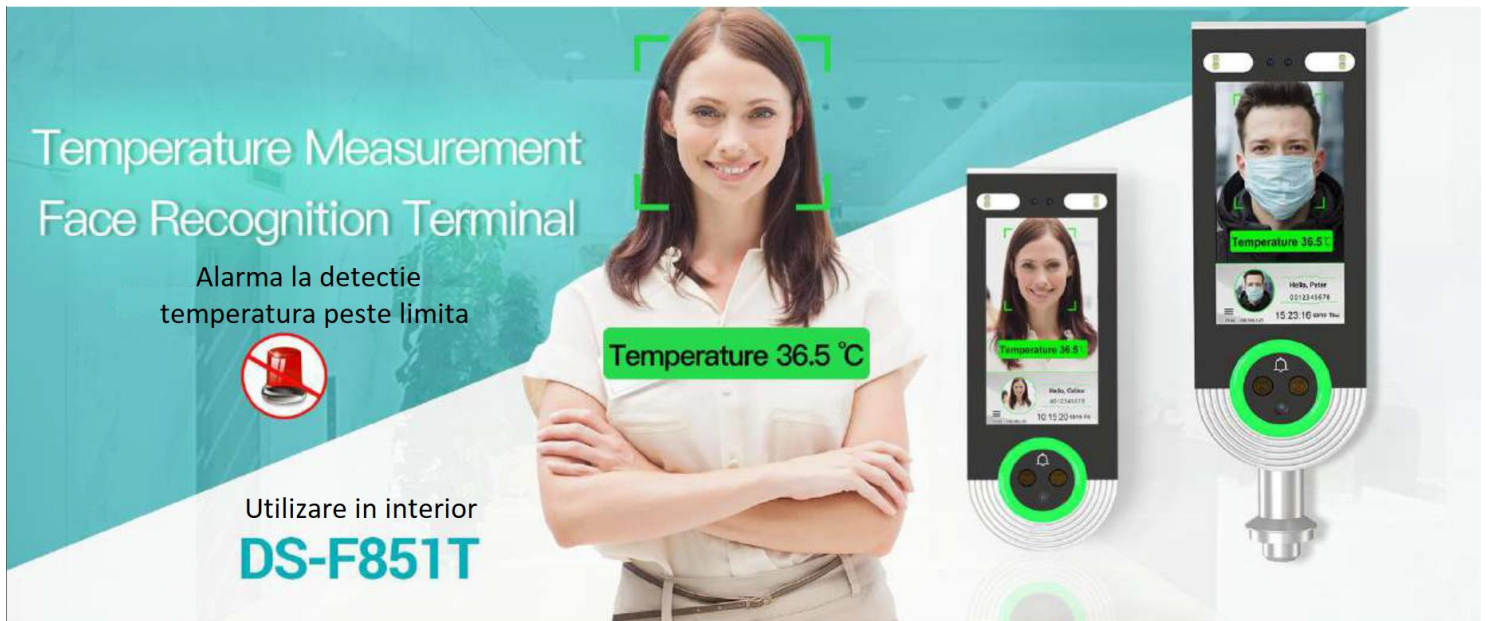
Temperature Measurement
Face Recognition Terminal

Alarma la detectie temperatura peste limita

Utilizare in interior

DS-F851T

Temperature 36.5 ℃

Temperature 36.5

Hello, Celine
0012345678
10:15:20

Temperature 36.5

Hello, Peter
0012345678
15:23:16 Thu